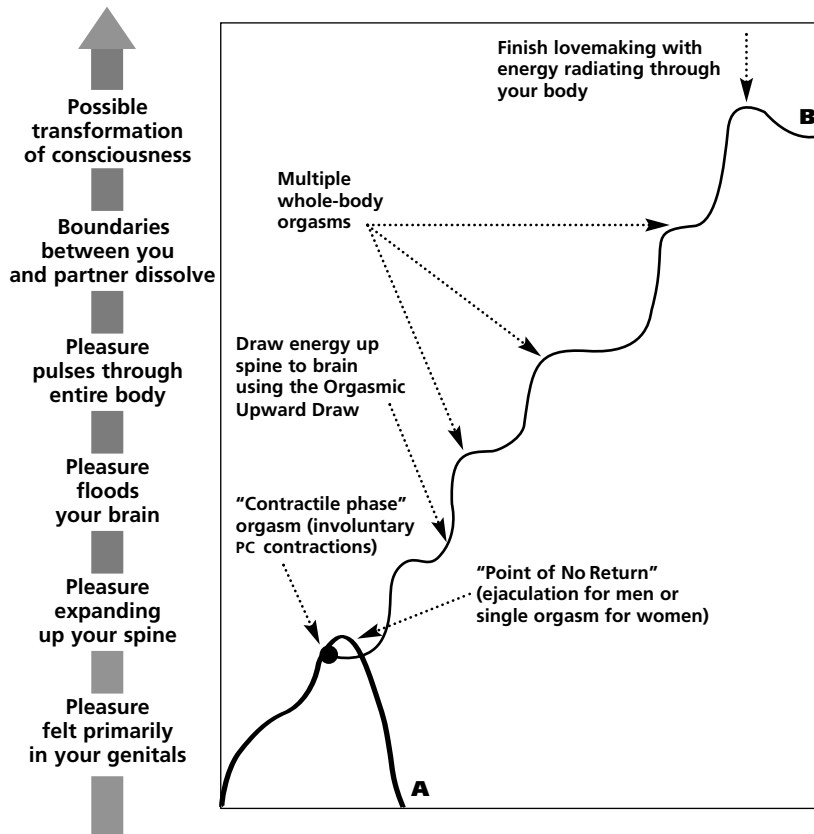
Possible transformation of consciousness

Boundaries between you and partner dissolve

Pleasure pulses through entire body

Pleasure floods your brain

Pleasure expanding up your spine

Pleasure felt primarily in your genitals

Finish lovemaking with energy radiating through your body

B

Multiple whole-body orgasms

Draw energy up spine to brain using the Orgasmic Upward Draw

"Contractile phase" orgasm (involuntary PC contractions)

"Point of No Return" (ejaculation for men or single orgasm for women)

A